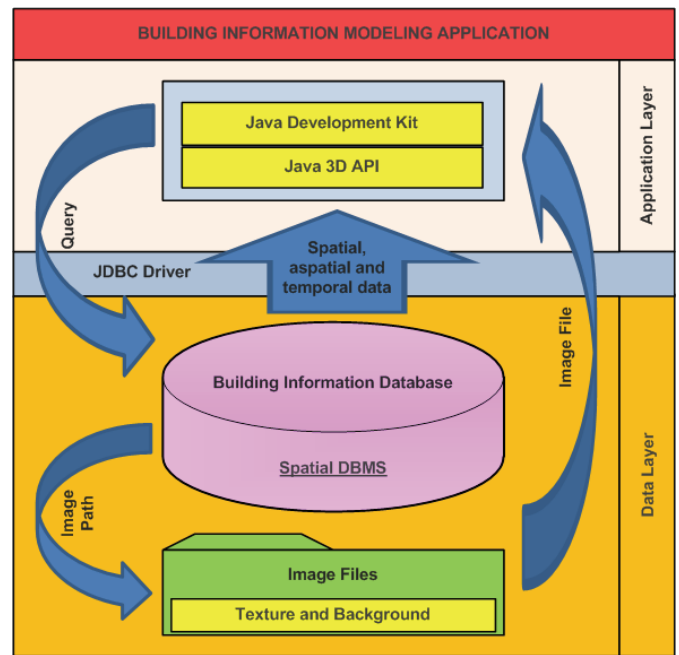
BUILDING INFORMATION MODELING APPLICATION

Java Development Kit

Java 3D API

Application Layer

Query

JDBC Driver

Spatial, aspatial and temporal data

Image File

Building Information Database

Spatial DBMS

Data Layer

Image Path

Image Files

Texture and Background